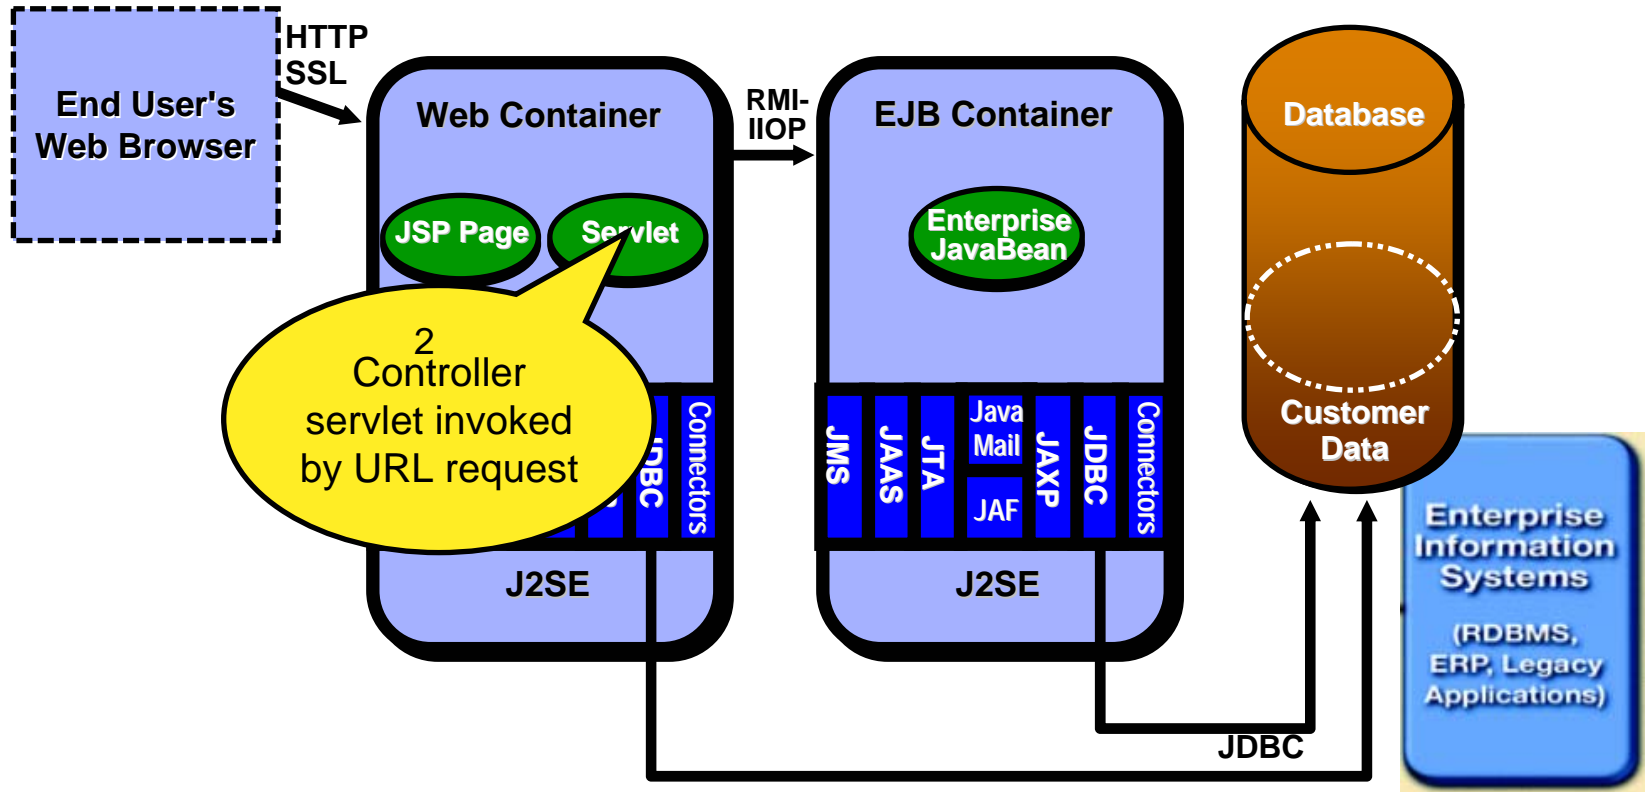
End User's Web Browser

HTTP SSL

Web Container

JSP Page

Servlet

2 Controller servlet invoked by URL request

JDBC

Connectors

J2SE

RMI-IIOP

EJB Container

Enterprise JavaBean

JMS

JAAS

JTA

Java Mail

JAF

JAXP

JDBC

Connectors

J2SE

Database

Customer Data

JDBC

Enterprise Information Systems

(RDBMS, ERP, Legacy Applications)